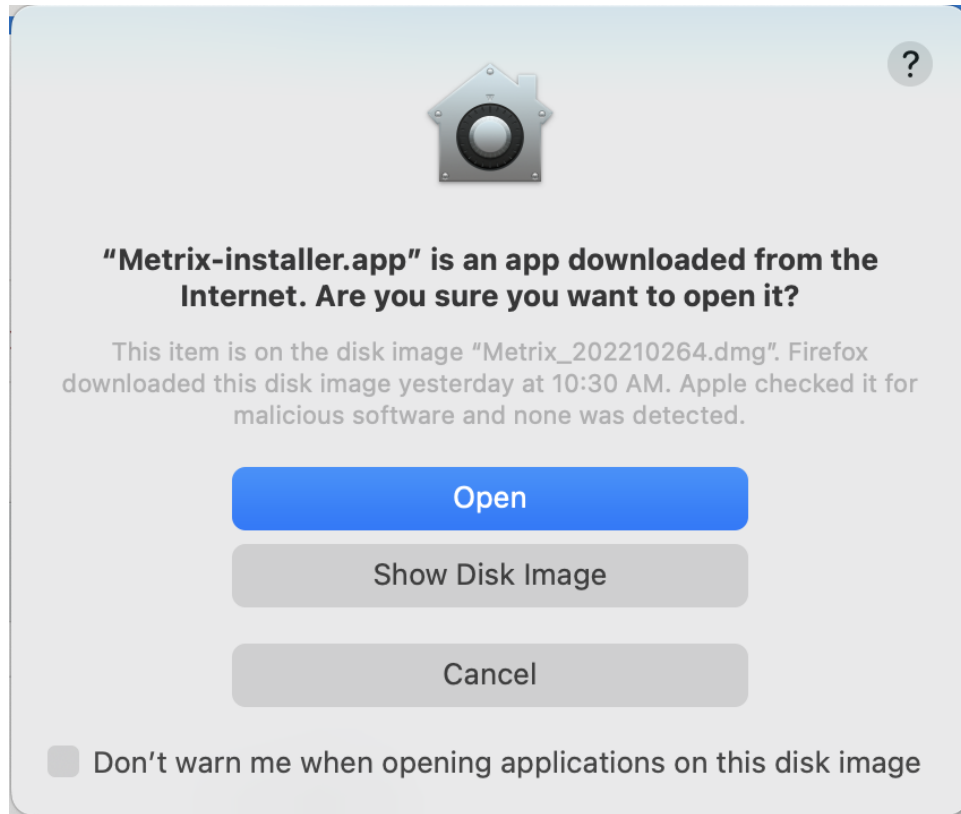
?

“Metrix-installer.app” is an app downloaded from the Internet. Are you sure you want to open it?

This item is on the disk image “Metrix_202210264.dmg”. Firefox downloaded this disk image yesterday at 10:30 AM. Apple checked it for malicious software and none was detected.

Open

Show Disk Image

Cancel

Don’t warn me when opening applications on this disk image